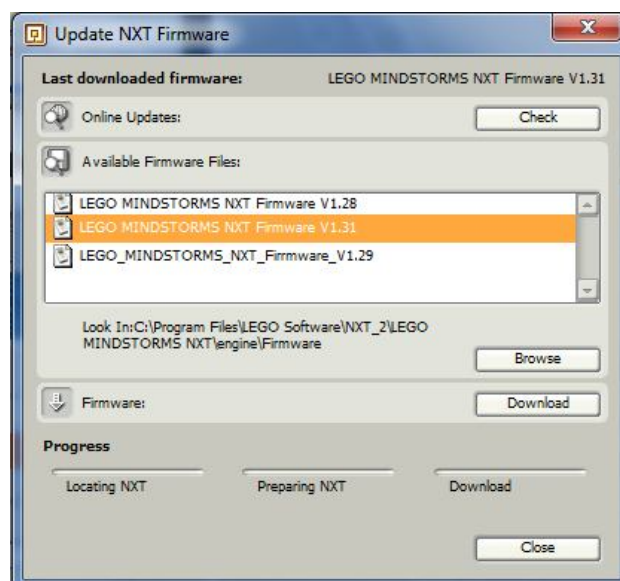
Update NXT Firmware

Last downloaded firmware: LEGO MINDSTORMS NXT Firmware V1.31

Online Updates: Check

Available Firmware Files:

LEGO MINDSTORMS NXT Firmware V1.28
LEGO MINDSTORMS NXT Firmware V1.31
LEGO_MINDSTORMS_NXT_Firmware_V1.29

Look In:C:\Program Files\LEGO Software\NXT_2\LEGO MINDSTORMS NXT\engine\Firmware

Browse

Firmware: Download

Progress

Locating NXT Preparing NXT Download

Close